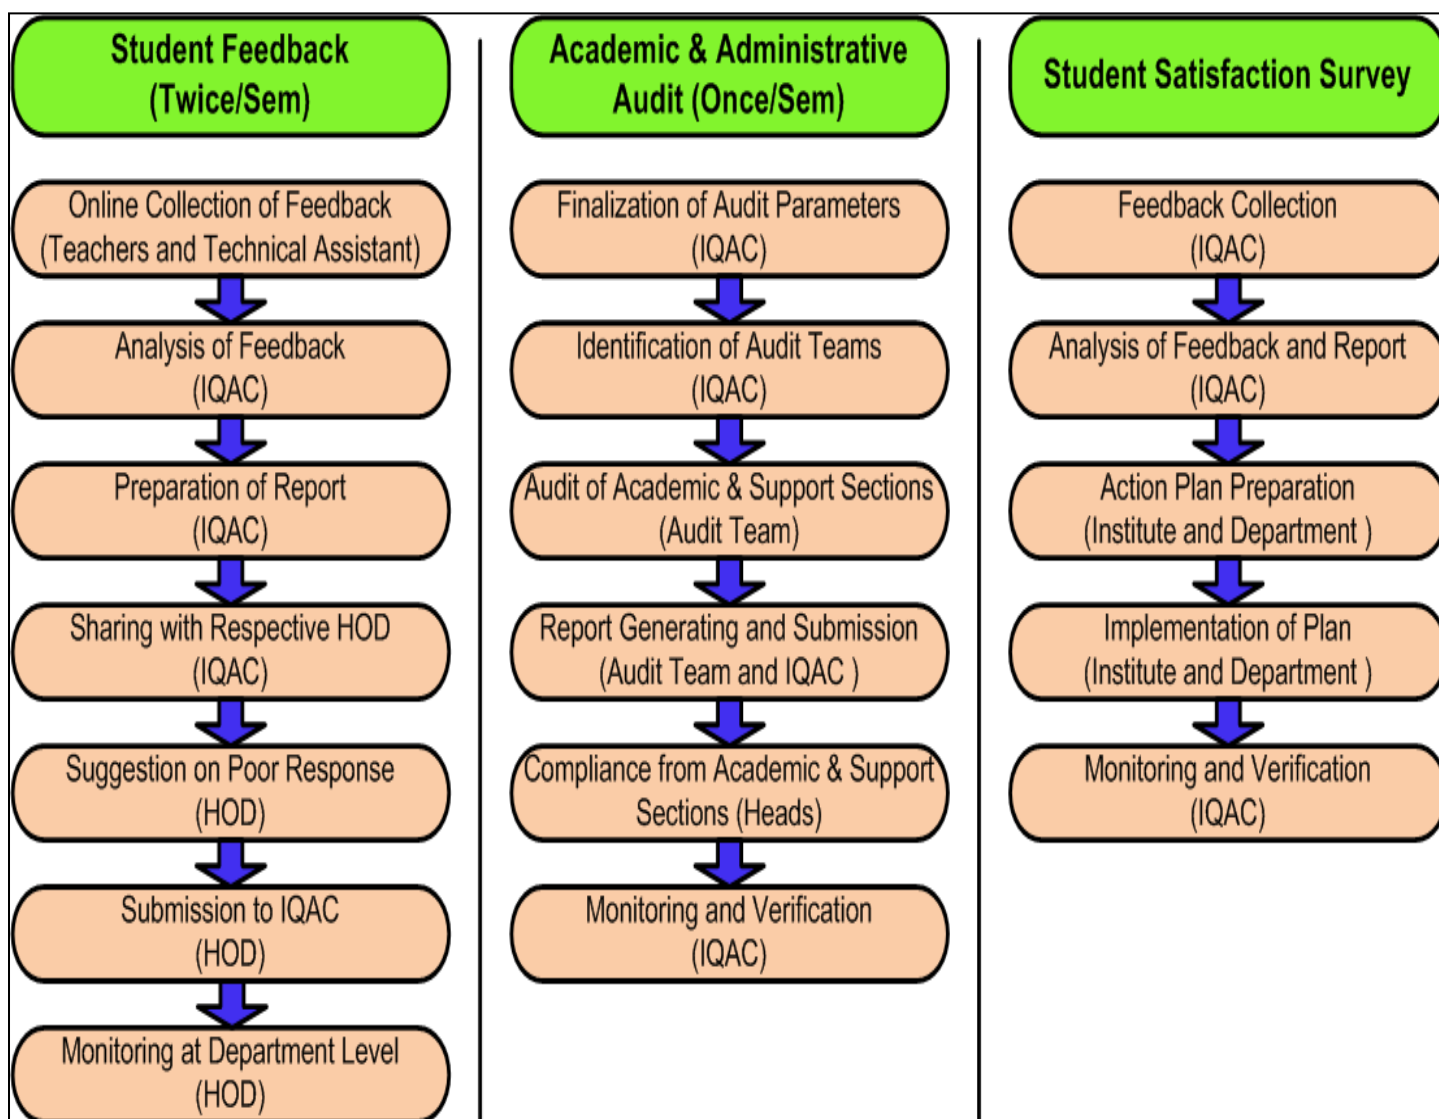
Student Feedback (Twice/Sem)

Online Collection of Feedback (Teachers and Technical Assistant)

Analysis of Feedback (IQAC)

Preparation of Report (IQAC)

Sharing with Respective HOD (IQAC)

Suggestion on Poor Response (HOD)

Submission to IQAC (HOD)

Monitoring at Department Level (HOD)

Academic & Administrative Audit (Once/Sem)

Finalization of Audit Parameters (IQAC)

Identification of Audit Teams (IQAC)

Audit of Academic & Support Sections (Audit Team)

Report Generating and Submission (Audit Team and IQAC )

Compliance from Academic & Support Sections (Heads)

Monitoring and Verification (IQAC)

Student Satisfaction Survey

Feedback Collection (IQAC)

Analysis of Feedback and Report (IQAC)

Action Plan Preparation (Institute and Department )

Implementation of Plan (Institute and Department )

Monitoring and Verification (IQAC)